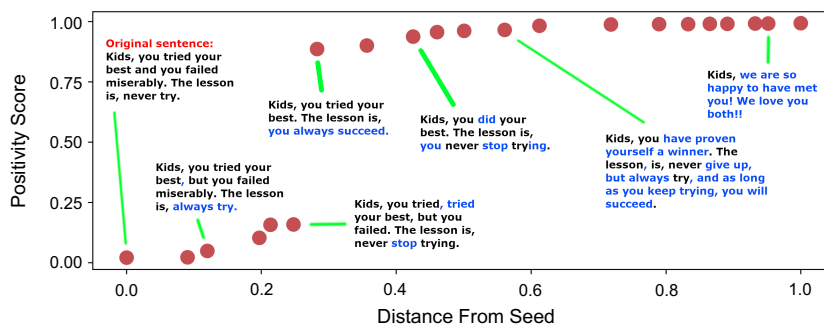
Positivity Score

1.00
0.75
0.50
0.25
0.00

Original sentence:
Kids, you tried your best and you failed miserably. The lesson is, never try.

Kids, you tried your best. The lesson is, you always succeed.

Kids, you did your best. The lesson is, you never stop trying.

Kids, we are so happy to have met you! We love you both!!

Kids, you have proven yourself a winner. The lesson, is, never give up, but always try, and as long as you keep trying, you will succeed.

Kids, you tried your best, but you failed miserably. The lesson is, always try.

Kids, you tried, tried your best, but you failed. The lesson is, never stop trying.

0.0 0.2 0.4 0.6 0.8 1.0
Distance From Seed